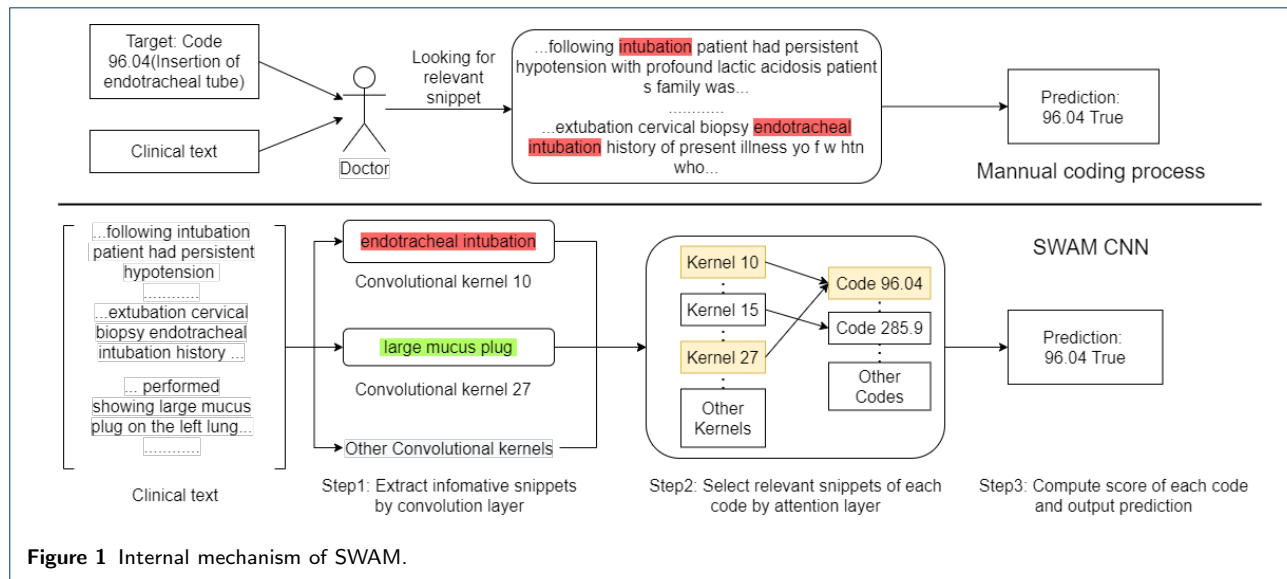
Target: Code 96.04(Insertion of endotracheal tube)

Clinical text

Doctor

Looking for relevant snippet

...following intubation patient had persistent hypotension with profound lactic acidosis patient s family was...
...........
...extubation cervical biopsy endotracheal intubation history of present illness yo f w htn who...

Prediction: 96.04 True

Manual coding process

...following intubation patient had persistent hypotension
...........
...extubation cervical biopsy endotracheal intubation history ...
... performed showing large mucus plug on the left lung...
...........

Clinical text

endotracheal intubation

Convolutional kernel 10

large mucus plug

Convolutional kernel 27

Other Convolutional kernels

Step1: Extract infomative snippets by convolution layer

Kernel 10
Kernel 15
Kernel 27
Other Kernels

Code 96.04
Code 285.9
Other Codes

Step2: Select relevant snippets of each code by attention layer

SWAM CNN

Prediction: 96.04 True

Step3: Compute score of each code and output prediction

Figure 1 Internal mechanism of SWAM.